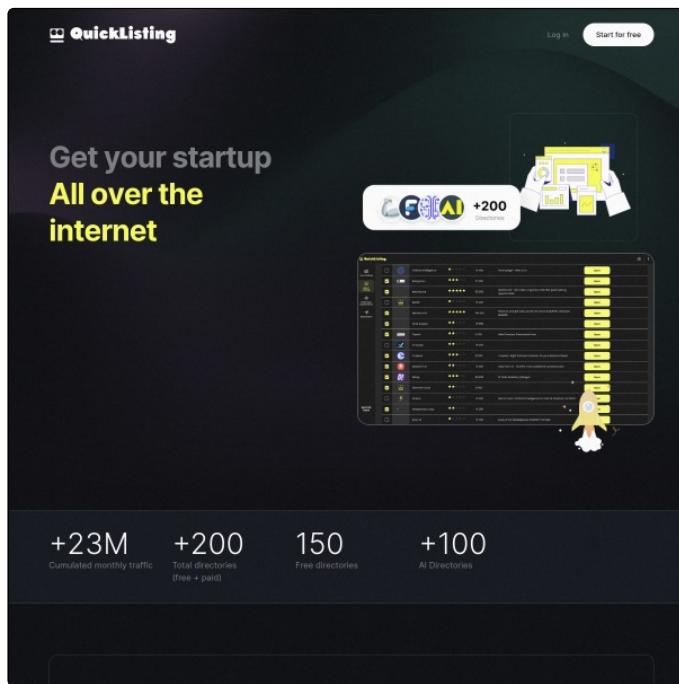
QuickListing

Log in

Start for free

Get your startup
All over the internet

+200
Directories

+23M
Cumulated monthly traffic

+200
Total directories (free + paid)

150
Free directories

+100
AI Directories